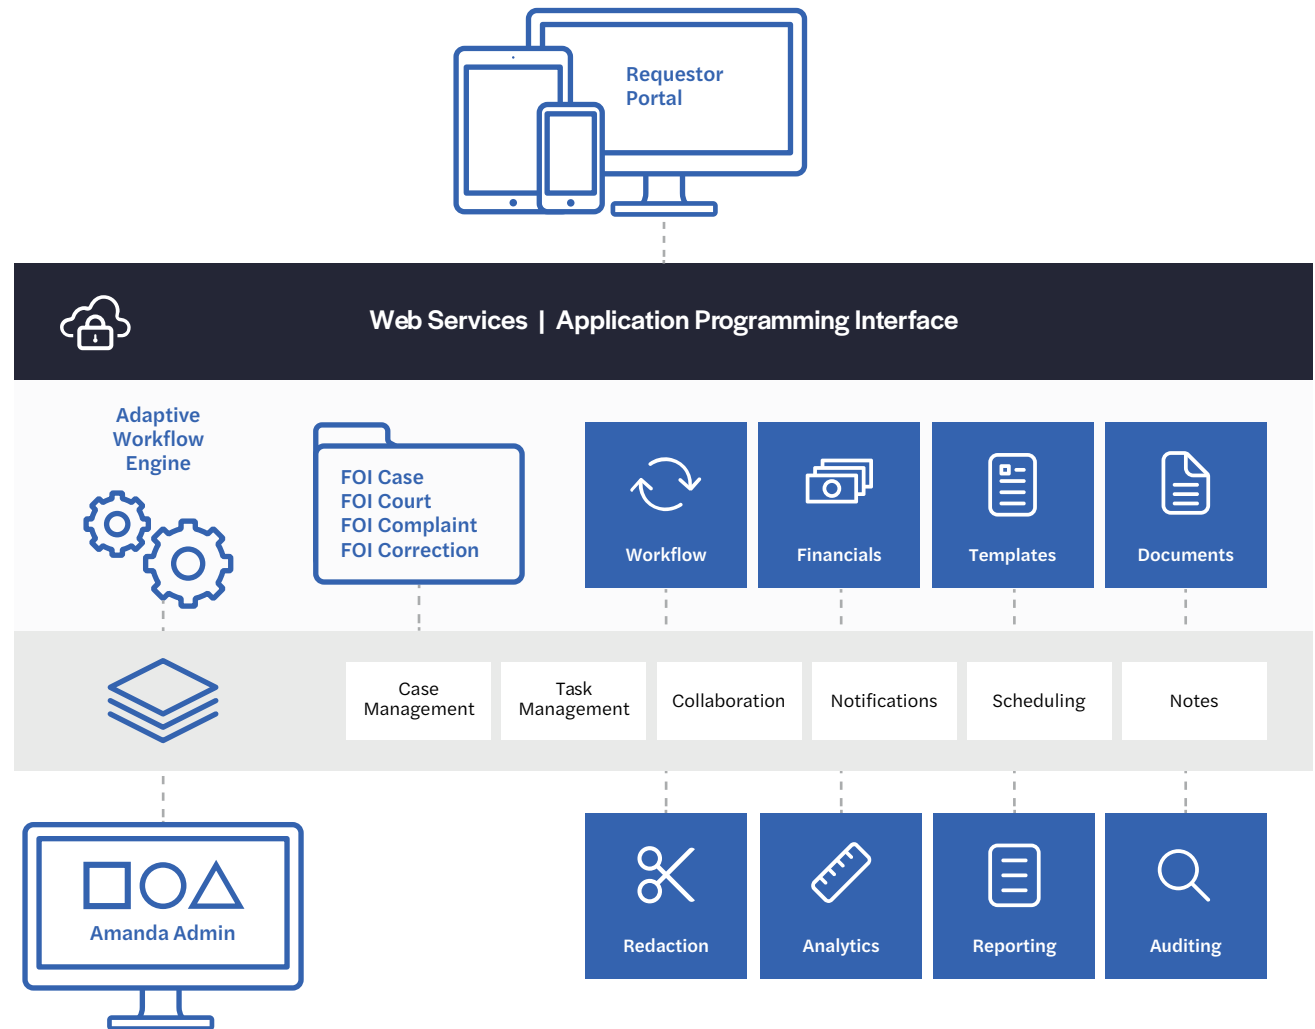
Requestor Portal

Web Services | Application Programming Interface

Adaptive Workflow Engine

FOI Case
FOI Court
FOI Complaint
FOI Correction

Workflow

Financials

Templates

Documents

| Case Management | Task Management | Collaboration | Notifications | Scheduling | Notes |
|---|---|---|---|---|---|

Amanda Admin

Redaction

Analytics

Reporting

Auditing